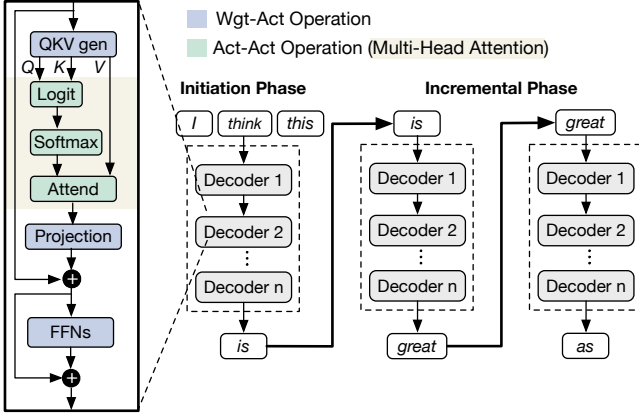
QKV gen

Q K V

Logit

Softmax

Attend

Projection

FFNs

Wgt-Act Operation

Act-Act Operation (Multi-Head Attention)

Initiation Phase

Incremental Phase

I think this

Decoder 1

Decoder 2

⋮

Decoder n

is

is

Decoder 1

Decoder 2

⋮

Decoder n

great

great

Decoder 1

Decoder 2

⋮

Decoder n

as